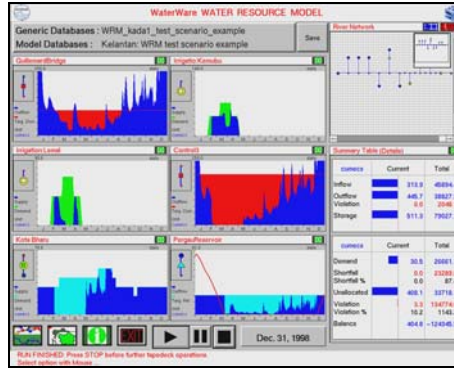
WaterWare WATER RESOURCE MODEL

Generic Databases : WRM_kada1_test_scenario_example
Model Databases : Kelantan: WRM test scenario example

Save

River Network

GuillemardBridge

IrrigationKemubu

IrrigationLemal

Control3

Kota Bharu

PergauReservoir

Summary Table (Details)

| curnecs | Current | Total |
|---|---|---|
| Inflow | 313.0 | 45894. |
| Outflow | 445.7 | 38827. |
| Violation | 0.0 | 2046. |
| Storage | 511.3 | 79027. |

| curnecs | Current | Total |
|---|---|---|
| Demand | 30.5 | 26661. |
| Shortfall | 0.0 | 23283. |
| Shortfall % | 0.0 | 87. |
| Unallocated | 409.1 | 33718. |
| Violation | 5.3 | 134774 |
| Violation % | 16.2 | 1143. |
| Balance | 404.6 | -124345. |

Dec. 31, 1998

RUN FINISHED: Press STOP before further tapedeck operations.
Select option with Mouse ...